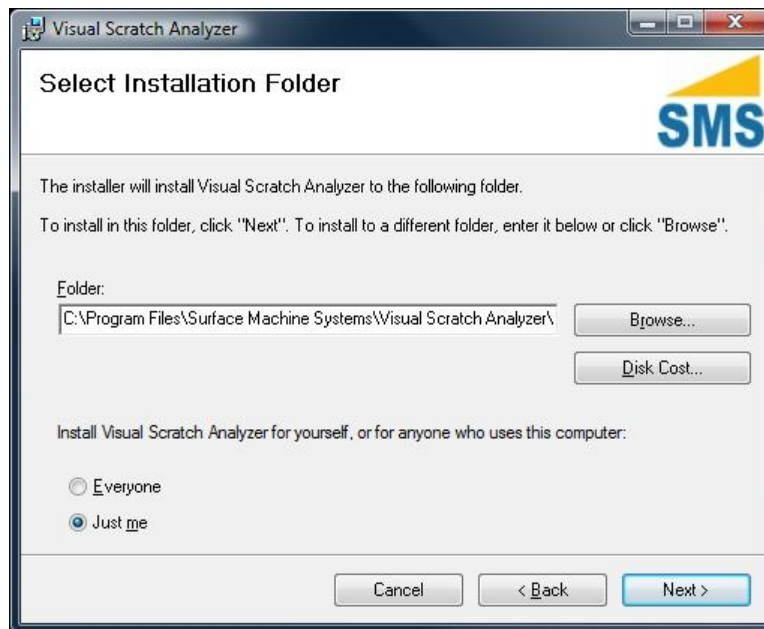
Visual Scratch Analyzer

Select Installation Folder

SMS

The installer will install Visual Scratch Analyzer to the following folder.

To install in this folder, click "Next". To install to a different folder, enter it below or click "Browse".

Folder:

C:\Program Files\Surface Machine Systems\Visual Scratch Analyzer\

Browse...

Disk Cost...

Install Visual Scratch Analyzer for yourself, or for anyone who uses this computer:

Everyone

Just me

Cancel

< Back

Next >